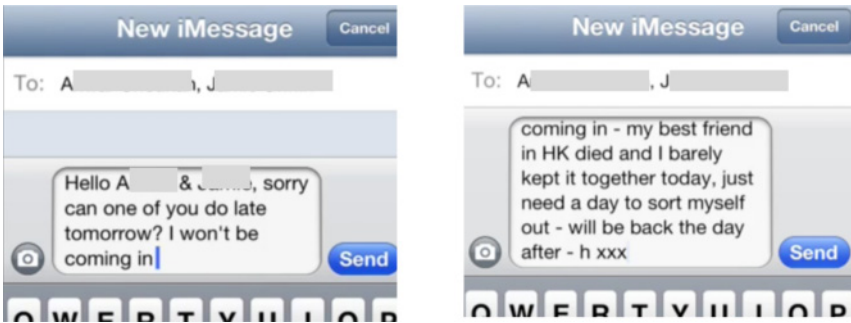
New iMessage

Cancel

To: A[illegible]n, J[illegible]

Hello A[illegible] & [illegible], sorry can one of you do late tomorrow? I won't be coming in

Send

Q W E R T Y U I O P

New iMessage

Cancel

To: A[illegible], J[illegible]

coming in - my best friend in HK died and I barely kept it together today, just need a day to sort myself out - will be back the day after - h xxx

Send

Q W E R T Y U I O P